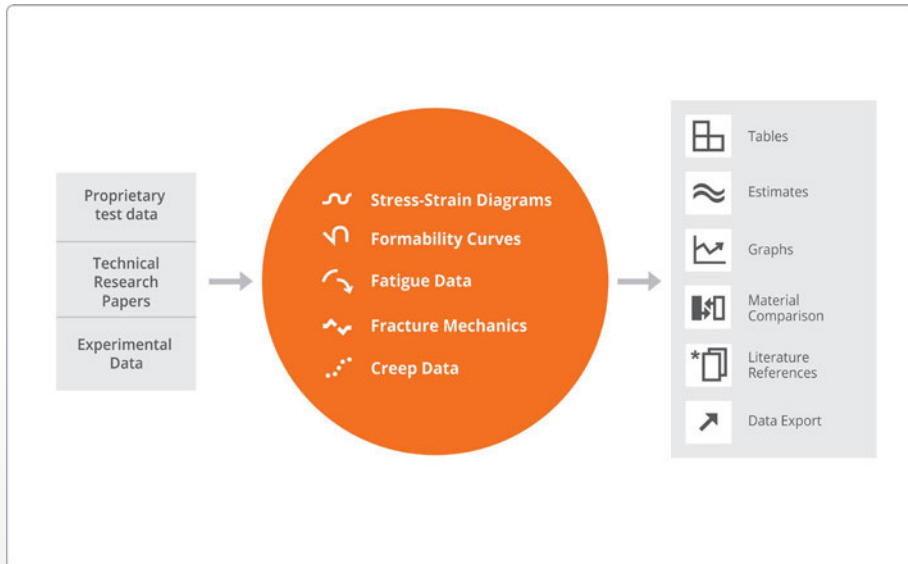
Proprietary test data

Technical Research Papers

Experimental Data

Stress-Strain Diagrams

Formability Curves

Fatigue Data

Fracture Mechanics

Creep Data

Tables

Estimates

Graphs

Material Comparison

Literature References

Data Export